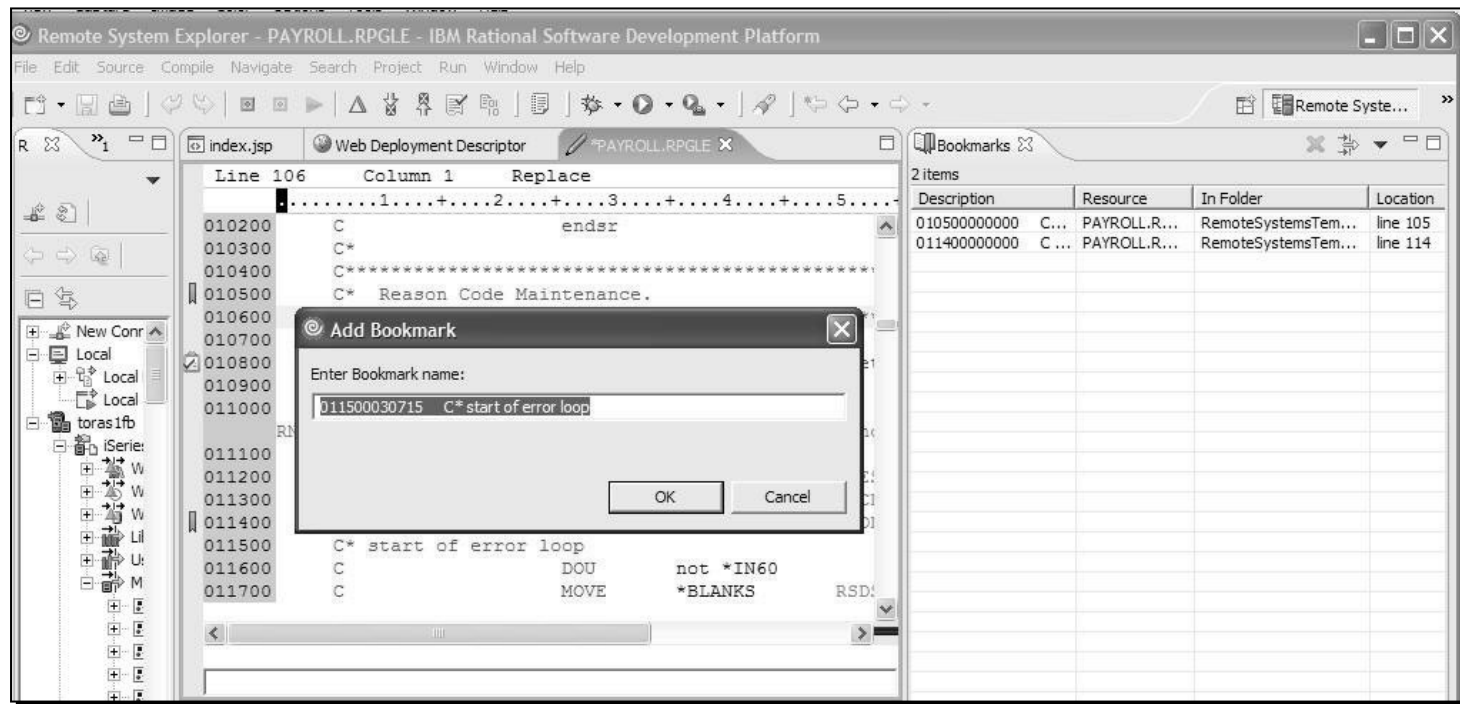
Remote System Explorer - PAYROLL.RPGLE - IBM Rational Software Development Platform

File Edit Source Compile Navigate Search Project Run Window Help

Remote Syste...

R

New Conr
Local
Local
Local
toras1fb
iSeries
W
W
W
Lil
Us
M

index.jsp
Web Deployment Descriptor
*PAYROLL.RPGLE

Line 106 Column 1 Replace
.........1....+....2....+....3....+....4....+....5....

010200 C endsr
010300 C*
010400 C****************************************
010500 C* Reason Code Maintenance.
010600
010700
010800
010900
011000
RN
011100
011200
011300
011400
011500 C* start of error loop
011600 C DOU not *IN60
011700 C MOVE *BLANKS RSD

Add Bookmark

Enter Bookmark name:

011500030715 C* start of error loop

OK Cancel

Bookmarks

2 items

| Description | Resource | In Folder | Location |
|---|---|---|---|
| 010500000000 C... | PAYROLL.R... | RemoteSystemsTem... | line 105 |
| 011400000000 C... | PAYROLL.R... | RemoteSystemsTem... | line 114 |